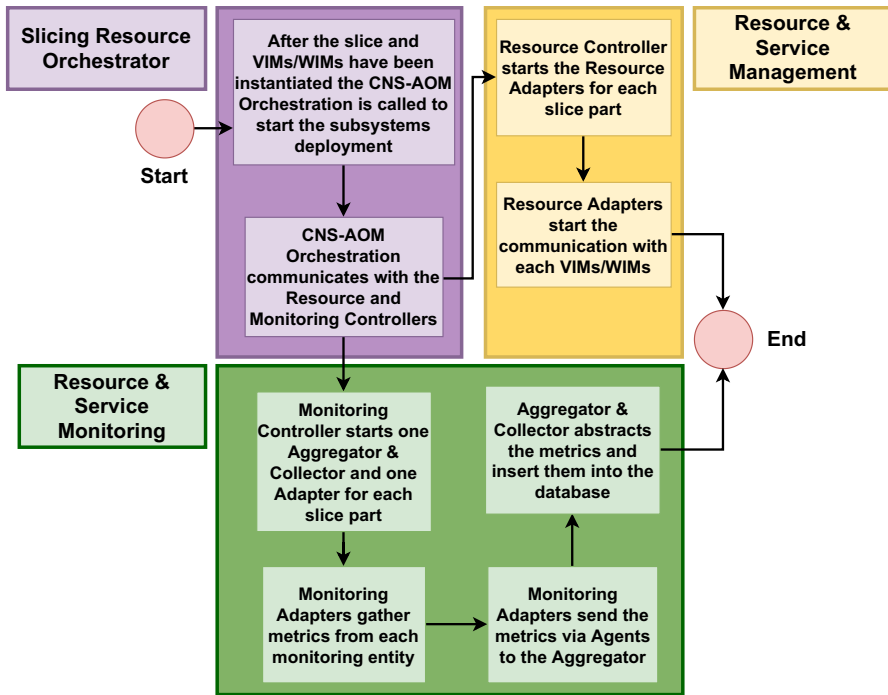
Slicing Resource Orchestrator

Start

After the slice and VIMs/WIMs have been instantiated the CNS-AOM Orchestration is called to start the subsystems deployment

CNS-AOM Orchestration communicates with the Resource and Monitoring Controllers

Resource & Service Management

Resource Controller starts the Resource Adapters for each slice part

Resource Adapters start the communication with each VIMs/WIMs

End

Resource & Service Monitoring

Monitoring Controller starts one Aggregator & Collector and one Adapter for each slice part

Monitoring Adapters gather metrics from each monitoring entity

Monitoring Adapters send the metrics via Agents to the Aggregator

Aggregator & Collector abstracts the metrics and insert them into the database